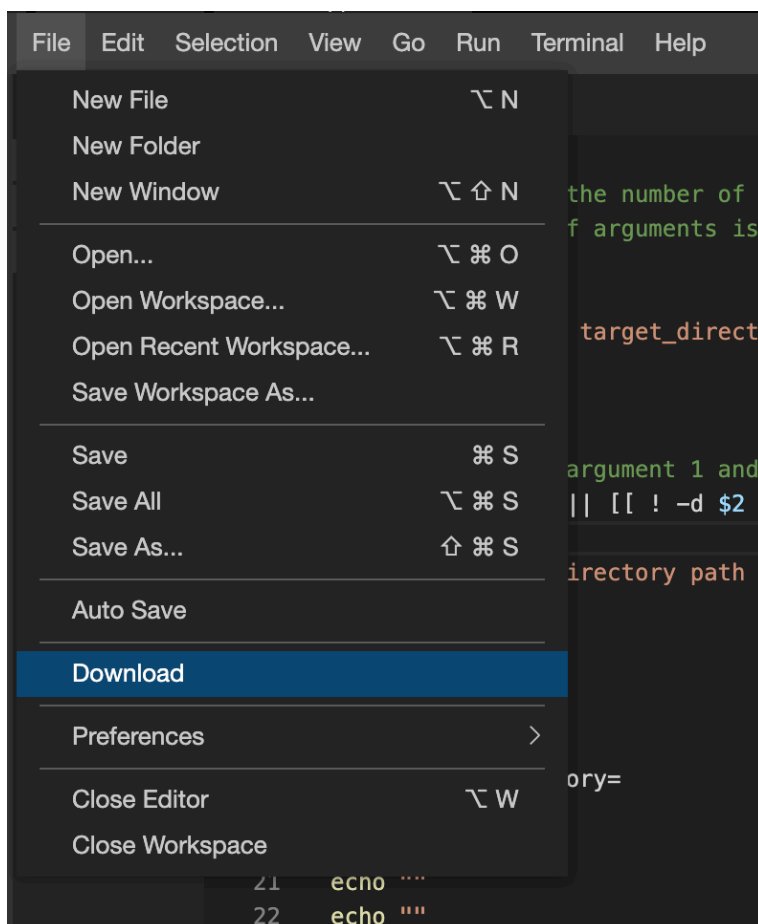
File Edit Selection View Go Run Terminal Help

New File ⌥ N
New Folder
New Window ⌥ ⇧ N

Open... ⌥ ⌘ O
Open Workspace... ⌥ ⌘ W
Open Recent Workspace... ⌥ ⌘ R
Save Workspace As...

Save ⌘ S
Save All ⌥ ⌘ S
Save As... ⇧ ⌘ S

Auto Save

Download

Preferences >

Close Editor ⌥ W
Close Workspace

the number of
f arguments is
target_direct
argument 1 and
|| [[ ! -d $2
irectory path
ory=
21 echo ""
22 echo ""